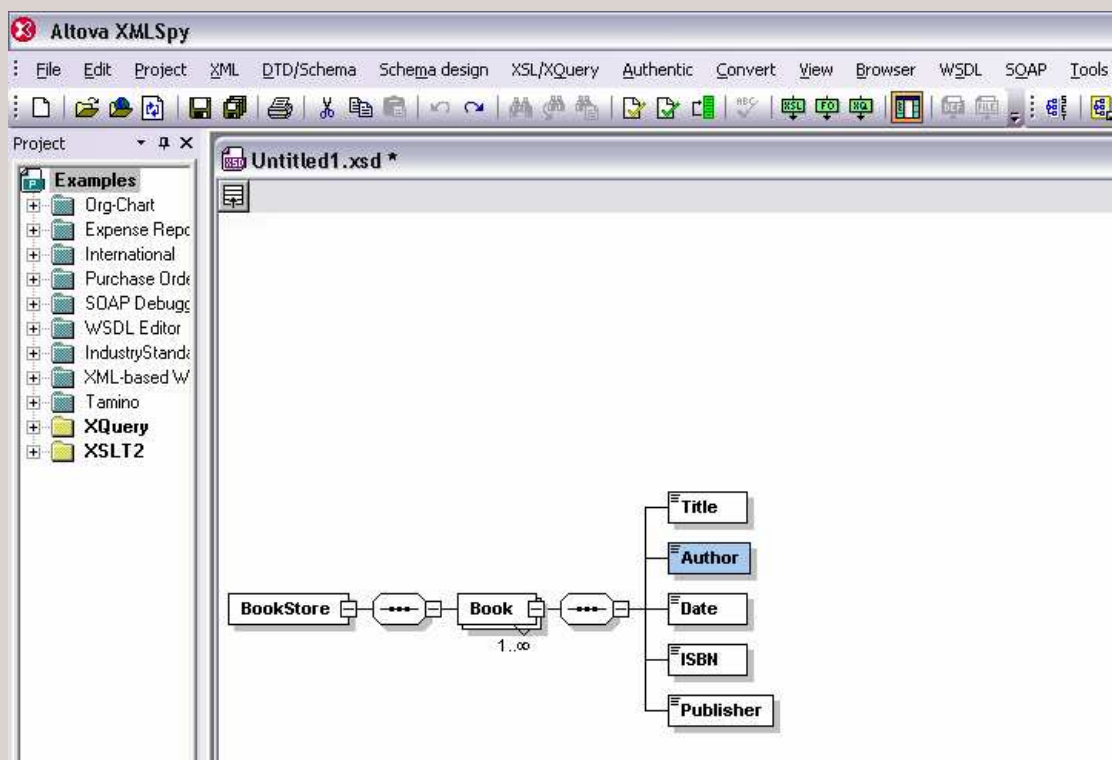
Altova XMLSpy

File Edit Project XML DTD/Schema Schema design XSL/XQuery Authentic Convert View Browser WSDL SOAP Tools

Project

Examples
Org-Chart
Expense Repc
International
Purchase Orde
SOAP Debugg
WSDL Editor
IndustryStanda
XML-based W
Tamino
XQuery
XSLT2

Untitled1.xsd *

BookStore
Book
1..∞
Title
Author
Date
ISBN
Publisher